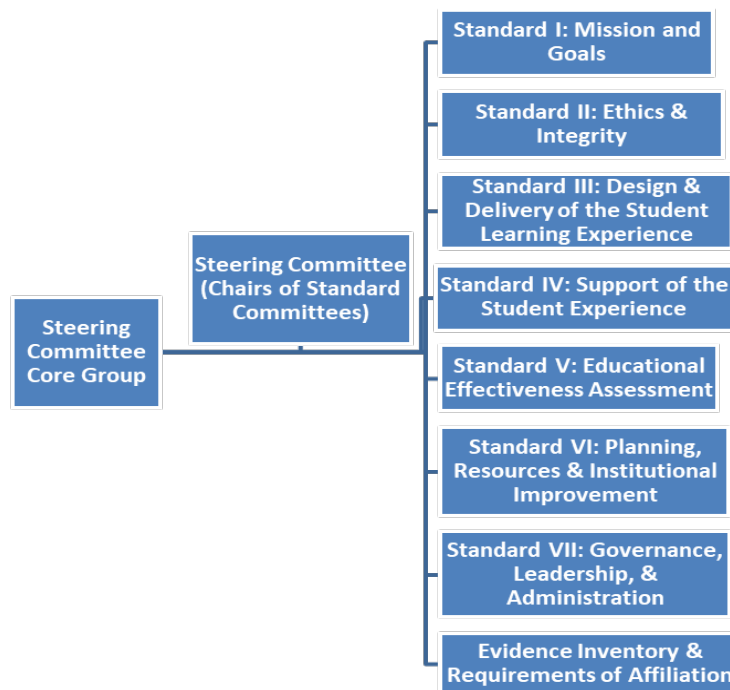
Steering Committee Core Group

Steering Committee (Chairs of Standard Committees)

Standard I: Mission and Goals

Standard II: Ethics & Integrity

Standard III: Design & Delivery of the Student Learning Experience

Standard IV: Support of the Student Experience

Standard V: Educational Effectiveness Assessment

Standard VI: Planning, Resources & Institutional Improvement

Standard VII: Governance, Leadership, & Administration

Evidence Inventory & Requirements of Affiliation